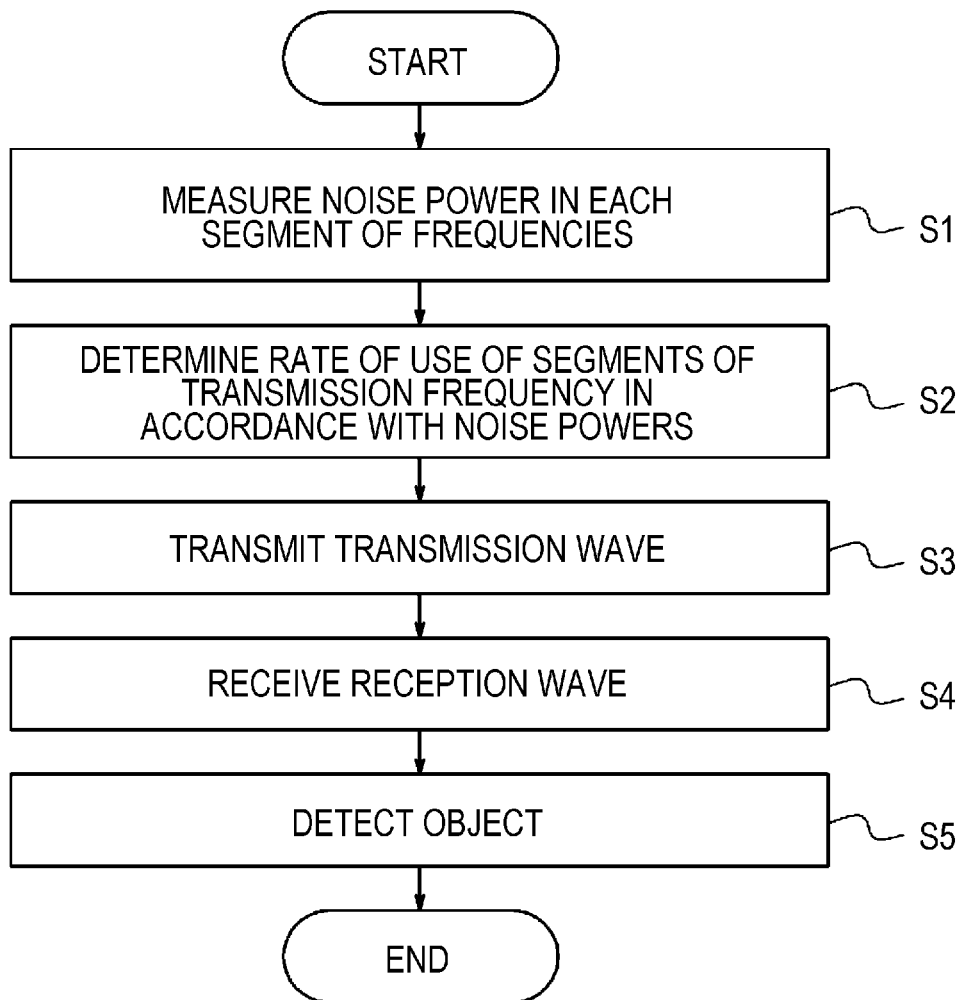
START

MEASURE NOISE POWER IN EACH SEGMENT OF FREQUENCIES

S1

DETERMINE RATE OF USE OF SEGMENTS OF TRANSMISSION FREQUENCY IN ACCORDANCE WITH NOISE POWERS

S2

TRANSMIT TRANSMISSION WAVE

S3

RECEIVE RECEPTION WAVE

S4

DETECT OBJECT

S5

END